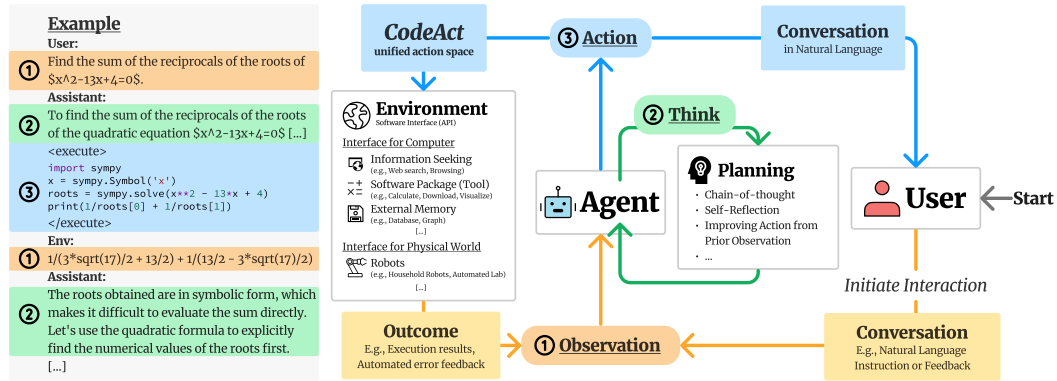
Example

User:

① Find the sum of the reciprocals of the roots of \$x^2-13x+4=0\$.

Assistant:

② To find the sum of the reciprocals of the roots of the quadratic equation \$x^2-13x+4=0\$ [...]

③ <execute>
import sympy
x = sympy.Symbol('x')
roots = sympy.solve(x**2 - 13*x + 4)
print(1/roots[0] + 1/roots[1])
</execute>

Env:

① 1/(3*sqrt(17)/2 + 13/2) + 1/(13/2 - 3*sqrt(17)/2)

Assistant:

② The roots obtained are in symbolic form, which makes it difficult to evaluate the sum directly. Let's use the quadratic formula to explicitly find the numerical values of the roots first.

[...]

CodeAct
unified action space

③ Action

Conversation
in Natural Language

Environment
Software Interface (API)

Interface for Computer
Information Seeking
(e.g., Web search, Browsing)
Software Package (Tool)
(e.g., Calculate, Download, Visualize)
External Memory
(e.g., Database, Graph)
[...]

Interface for Physical World
Robots
(e.g., Household Robots, Automated Lab)
[...]

② Think

Agent

Planning
· Chain-of-thought
· Self-Reflection
· Improving Action from Prior Observation
· ...

User

Start

Initiate Interaction

Outcome
E.g., Execution results, Automated error feedback

① Observation

Conversation
E.g., Natural Language Instruction or Feedback